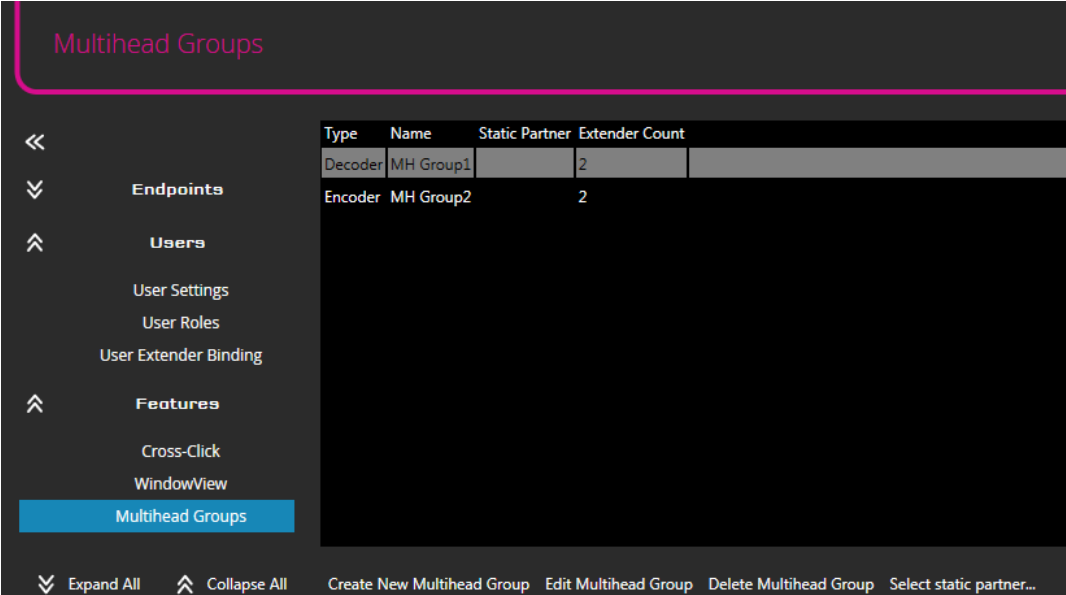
Multihead Groups

«

Endpoints

Users

User Settings

User Roles

User Extender Binding

Features

Cross-Click

WindowView

Multihead Groups

| Type | Name | Static Partner | Extender Count |
|---|---|---|---|
| Decoder | MH Group1 | | 2 |
| Encoder | MH Group2 | | 2 |

Expand All Collapse All Create New Multihead Group Edit Multihead Group Delete Multihead Group Select static partner...